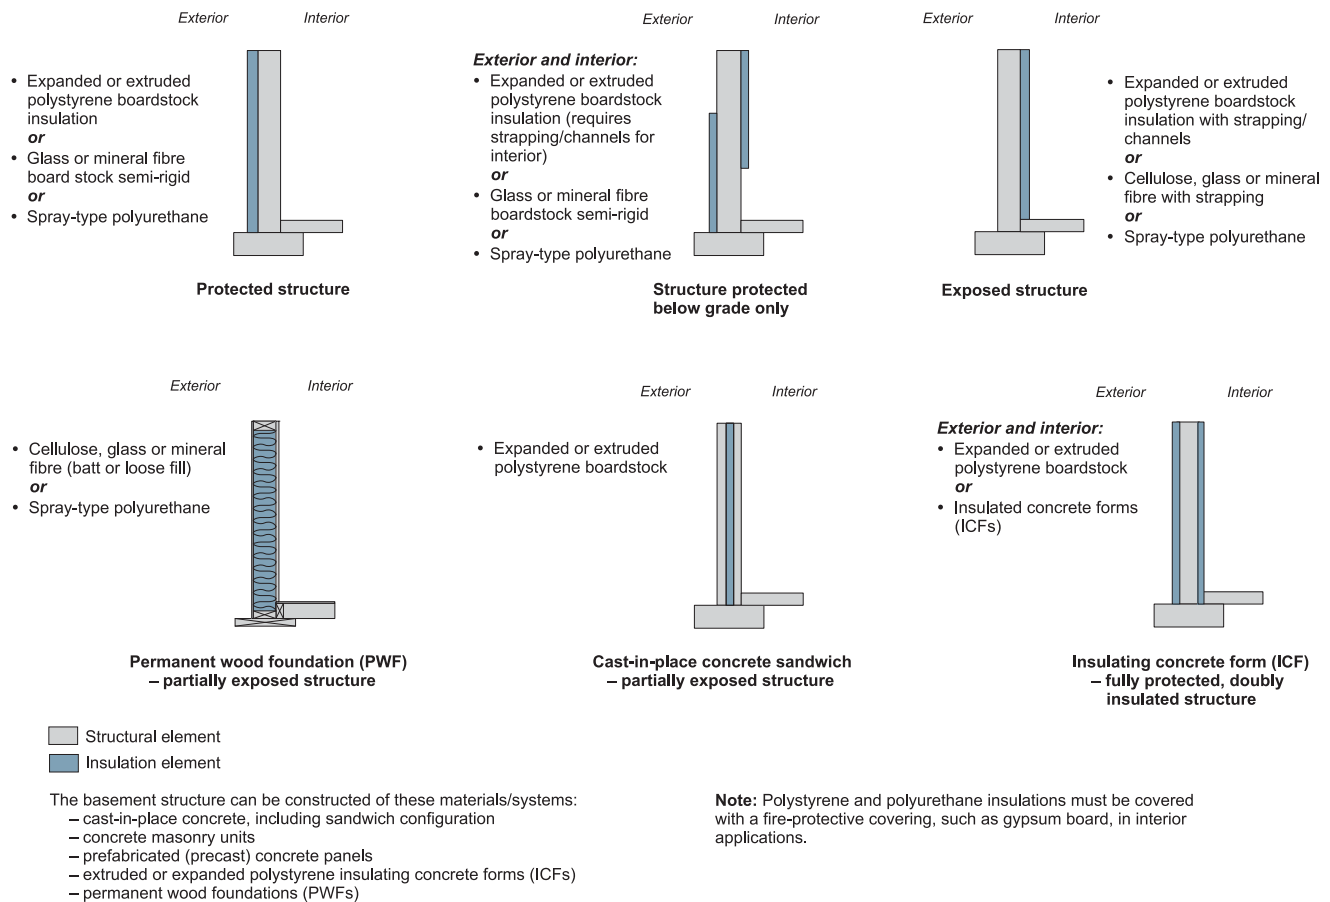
Exterior Interior

• Expanded or extruded polystyrene boardstock insulation
or
• Glass or mineral fibre board stock semi-rigid
or
• Spray-type polyurethane

Protected structure

Exterior Interior

Exterior and interior:
• Expanded or extruded polystyrene boardstock insulation (requires strapping/channels for interior)
or
• Glass or mineral fibre boardstock semi-rigid
or
• Spray-type polyurethane

Structure protected below grade only

Exterior Interior

• Expanded or extruded polystyrene boardstock insulation with strapping/ channels
or
• Cellulose, glass or mineral fibre with strapping
or
• Spray-type polyurethane

Exposed structure

Exterior Interior

• Cellulose, glass or mineral fibre (batt or loose fill)
or
• Spray-type polyurethane

Permanent wood foundation (PWF) – partially exposed structure

Exterior Interior

• Expanded or extruded polystyrene boardstock

Cast-in-place concrete sandwich – partially exposed structure

Exterior Interior

Exterior and interior:
• Expanded or extruded polystyrene boardstock
or
• Insulated concrete forms (ICFs)

Insulating concrete form (ICF) – fully protected, doubly insulated structure

Structural element
Insulation element

The basement structure can be constructed of these materials/systems:
– cast-in-place concrete, including sandwich configuration
– concrete masonry units
– prefabricated (precast) concrete panels
– extruded or expanded polystyrene insulating concrete forms (ICFs)
– permanent wood foundations (PWFs)

Note: Polystyrene and polyurethane insulations must be covered with a fire-protective covering, such as gypsum board, in interior applications.